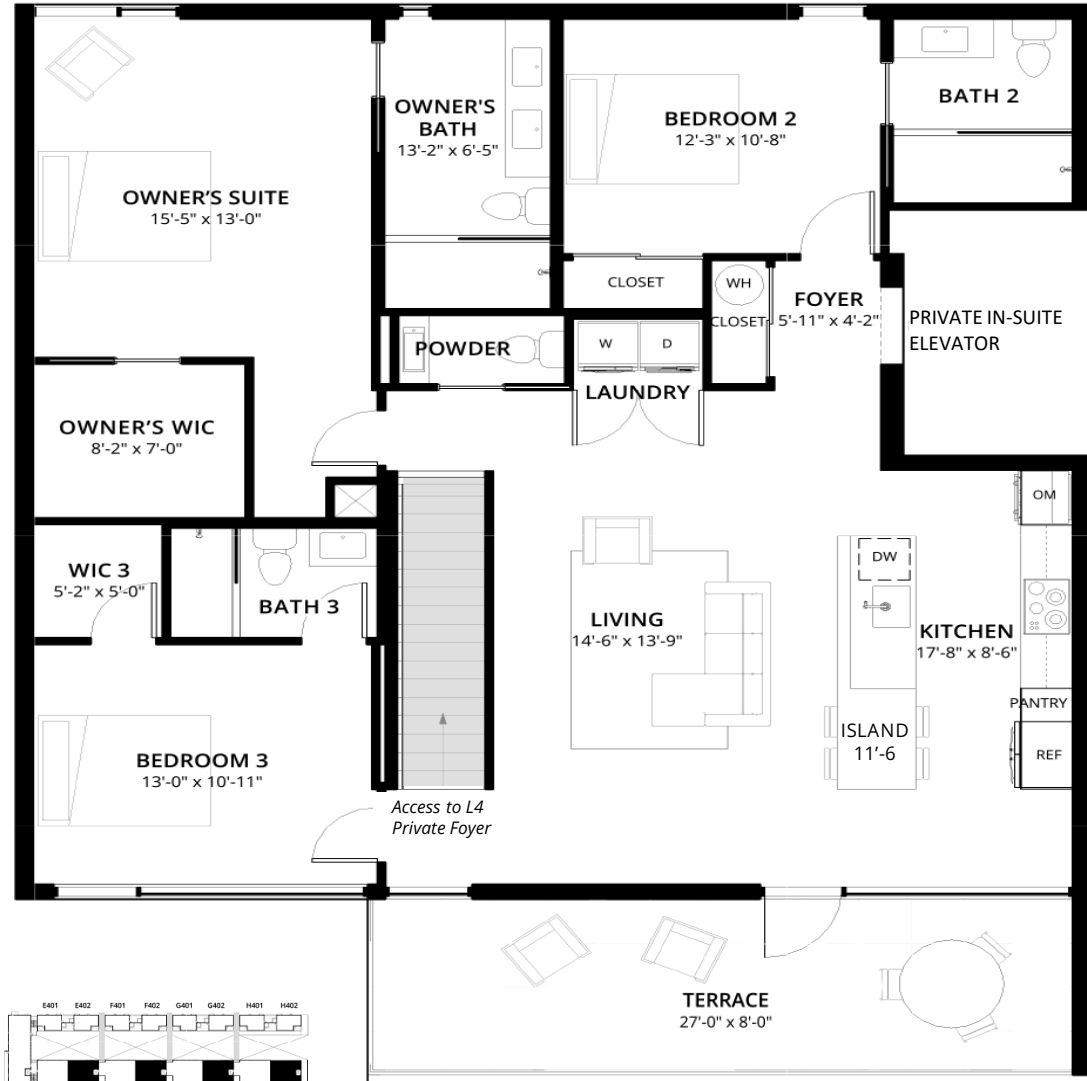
OWNER'S BATH
13'-2" x 6'-5"

BEDROOM 2
12'-3" x 10'-8"

BATH 2

OWNER'S SUITE
15'-5" x 13'-0"

CLOSET

WH

CLOSET

FOYER
5'-11" x 4'-2"

PRIVATE IN-SUITE ELEVATOR

POWDER

W

D

LAUNDRY

OWNER'S WIC
8'-2" x 7'-0"

OM

DW

WIC 3
5'-2" x 5'-0"

BATH 3

LIVING
14'-6" x 13'-9"

KITCHEN
17'-8" x 8'-6"

PANTRY

ISLAND
11'-6

REF

BEDROOM 3
13'-0" x 10'-11"

Access to L4
Private Foyer

TERRACE
27'-0" x 8'-0"

E401 E402 F401 F402 G401 G402 H401 H402